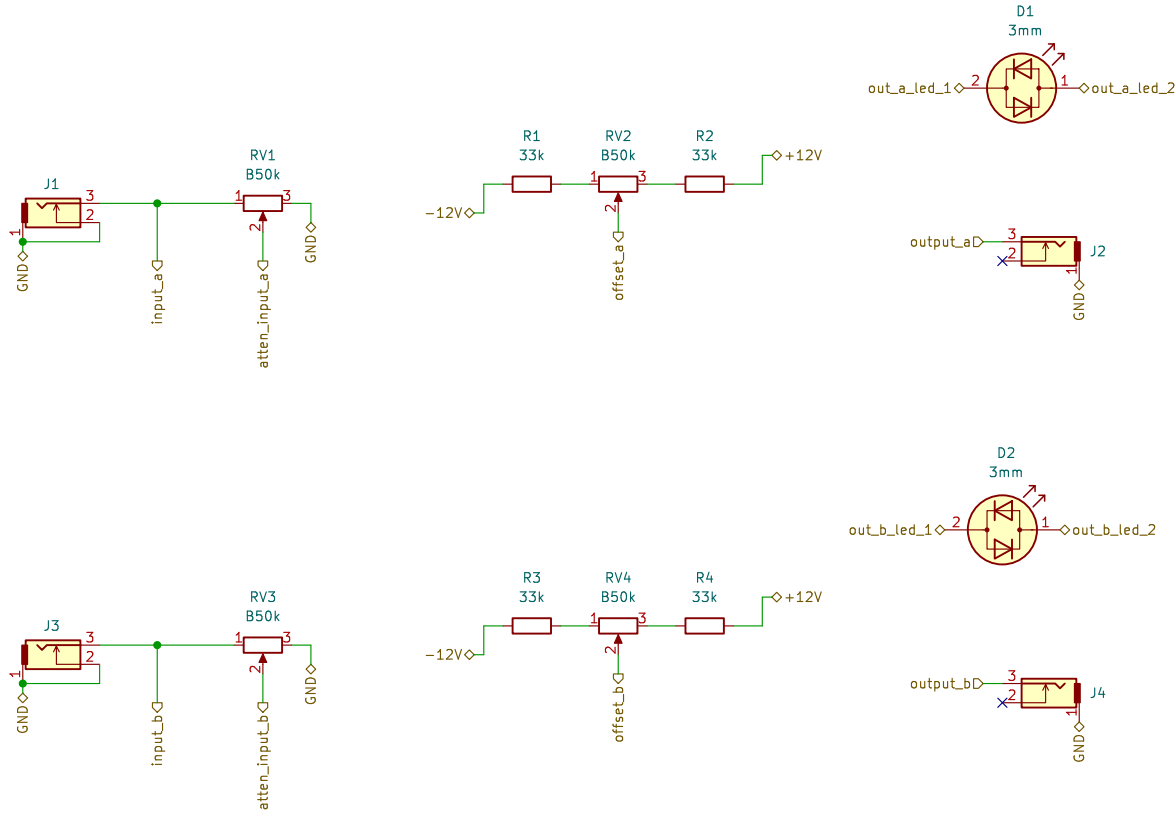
D1
3mm
2
1
out_a_led_1
out_a_led_2

J1
3
2
1
GND
RV1
B50k
1
3
2
input_a
atten_input_a
GND

R1
33k
RV2
B50k
R2
33k
1
3
2
−12V
+12V
offset_a

output_a
3
2
1
J2
GND

D2
3mm
2
1
out_b_led_1
out_b_led_2

J3
3
2
1
GND
RV3
B50k
1
3
2
input_b
atten_input_b
GND

R3
33k
RV4
B50k
R4
33k
1
3
2
−12V
+12V
offset_b

output_b
3
2
1
J4
GND